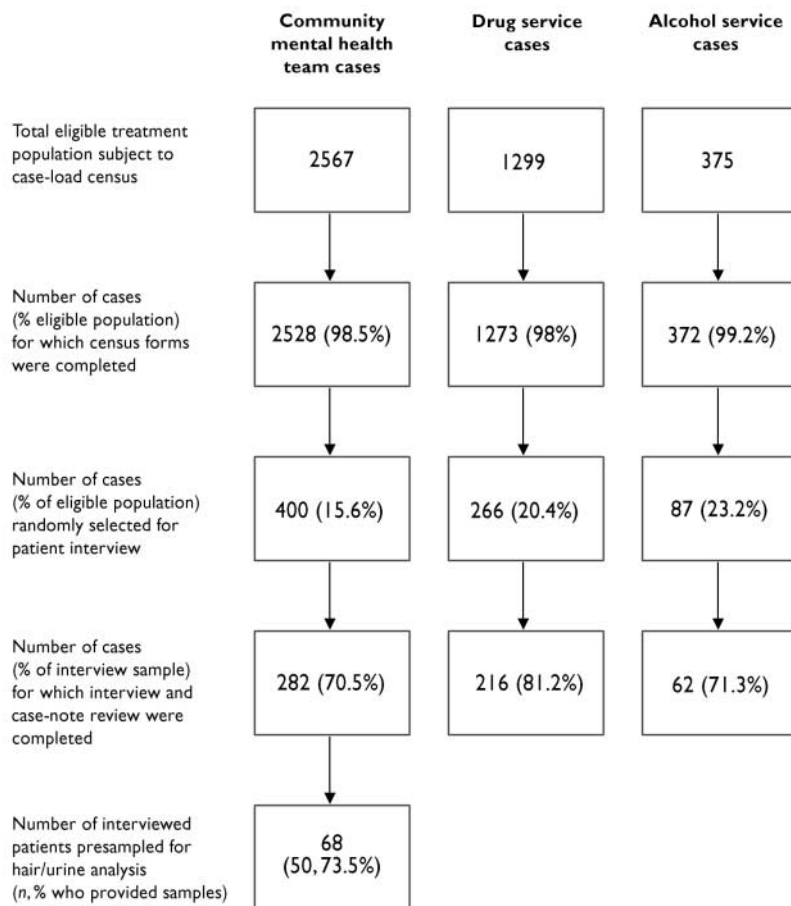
Community mental health team cases

Drug service cases

Alcohol service cases

Total eligible treatment population subject to case-load census

2567

1299

375

Number of cases (% eligible population) for which census forms were completed

2528 (98.5%)

1273 (98%)

372 (99.2%)

Number of cases (% of eligible population) randomly selected for patient interview

400 (15.6%)

266 (20.4%)

87 (23.2%)

Number of cases (% of interview sample) for which interview and case-note review were completed

282 (70.5%)

216 (81.2%)

62 (71.3%)

Number of interviewed patients presampled for hair/urine analysis (*n*, % who provided samples)

68 (50, 73.5%)